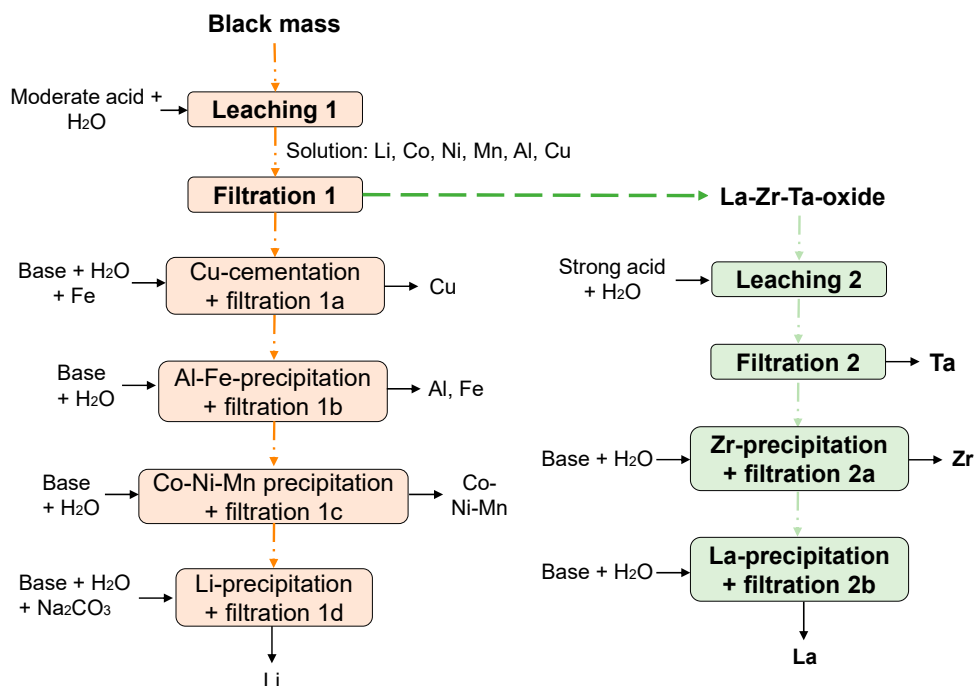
Black mass

Moderate acid + $H_2O$

Leaching 1

Solution: Li, Co, Ni, Mn, Al, Cu

Filtration 1

La-Zr-Ta-oxide

Base + $H_2O$ + Fe

Cu-cementation + filtration 1a

Cu

Strong acid + $H_2O$

Leaching 2

Base + $H_2O$

Al-Fe-precipitation + filtration 1b

Al, Fe

Filtration 2

Ta

Base + $H_2O$

Co-Ni-Mn precipitation + filtration 1c

Co-Ni-Mn

Base + $H_2O$

Zr-precipitation + filtration 2a

Zr

Base + $H_2O$ + $Na_2CO_3$

Li-precipitation + filtration 1d

Li

Base + $H_2O$

La-precipitation + filtration 2b

La